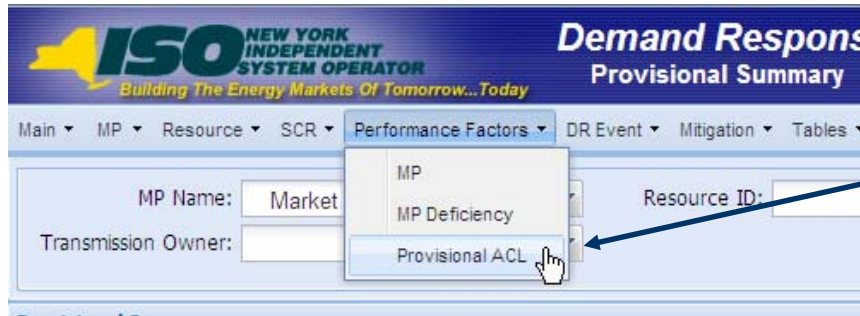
ISO NEW YORK INDEPENDENT SYSTEM OPERATOR
Building The Energy Markets Of Tomorrow...Today

Demand Respons
Provisional Summary

Main ▾ MP ▾ Resource ▾ SCR ▾ Performance Factors ▾ DR Event ▾ Mitigation ▾ Tables ▾

MP
MP Deficiency
Provisional ACL

MP Name: Market
Transmission Owner:
Resource ID: